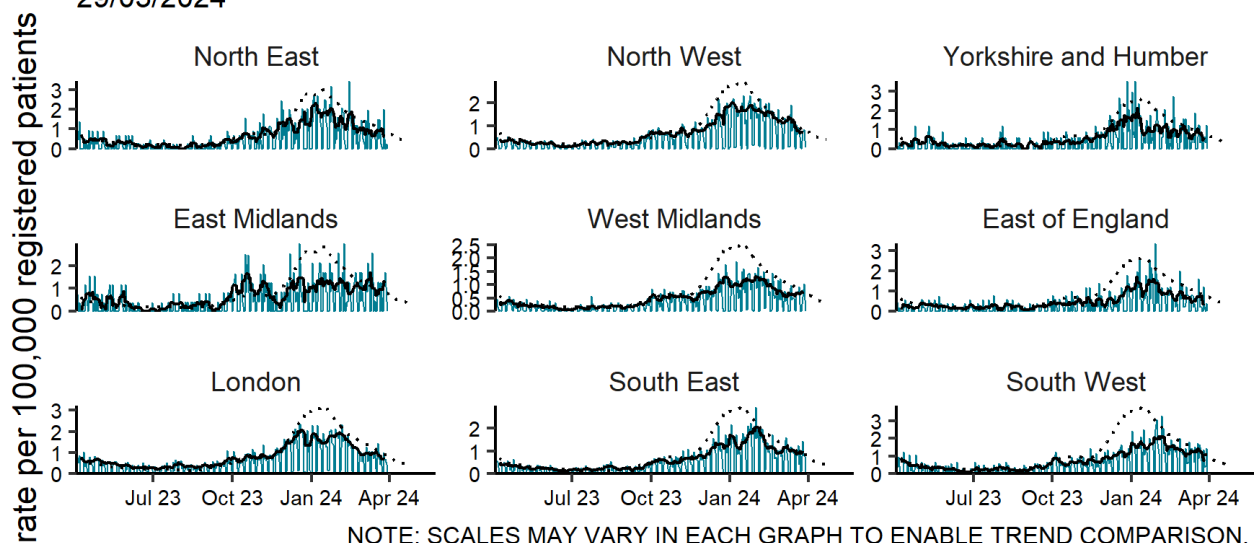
29/03/2024

rate per 100,000 registered patients

North East
3
2
1
0

North West
2
1
0

Yorkshire and Humber
3
2
1
0

East Midlands
2
1
0

West Midlands
2.5
2.0
1.5
1.0
0.5
0.0

East of England
3
2
1
0

London
3
2
1
0
Jul 23
Oct 23
Jan 24
Apr 24

South East
2
1
0
Jul 23
Oct 23
Jan 24
Apr 24

South West
3
2
1
0
Jul 23
Oct 23
Jan 24
Apr 24

NOTE: SCALES MAY VARY IN EACH GRAPH TO ENABLE TREND COMPARISON.